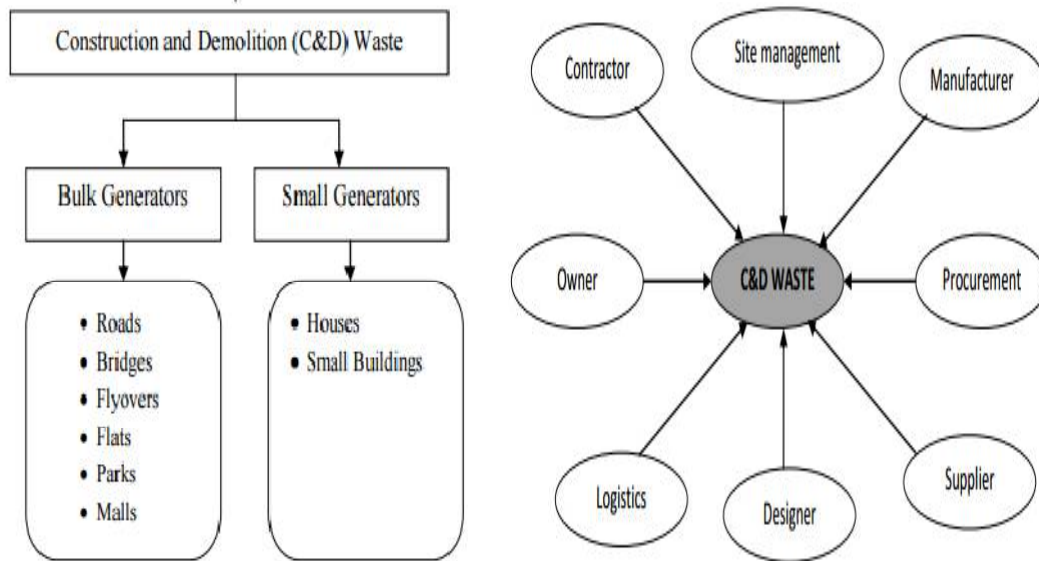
Construction and Demolition (C&D) Waste

Bulk Generators

Small Generators

- Roads
- Bridges
- Flyovers
- Flats
- Parks
- Malls

- Houses
- Small Buildings

Contractor

Site management

Manufacturer

Owner

C&D WASTE

Procurement

Logistics

Designer

Supplier